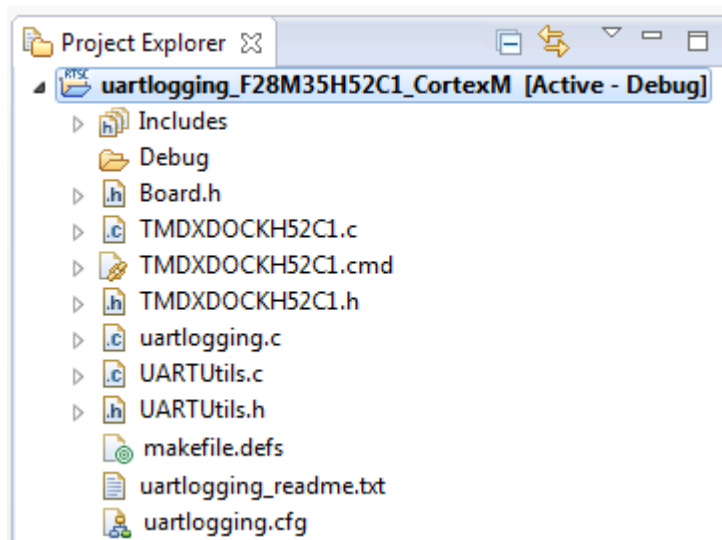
Project Explorer ☒

RTSC uartlogging_F28M35H52C1_CortexM [Active - Debug]

Includes
Debug
Board.h
TMDXDOCKH52C1.c
TMDXDOCKH52C1.cmd
TMDXDOCKH52C1.h
uartlogging.c
UARTUtils.c
UARTUtils.h
makefile.defs
uartlogging_readme.txt
uartlogging.cfg